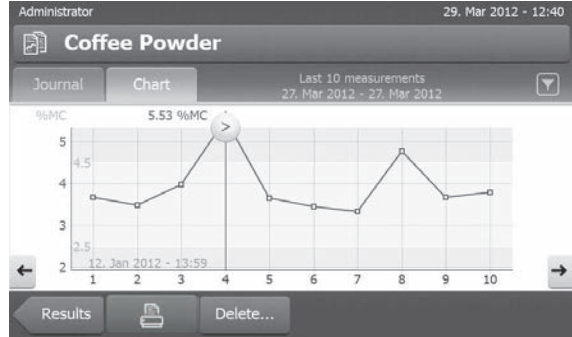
Administrator

29. Mar 2012 - 12:40

Coffee Powder

Journal

Chart

Last 10 measurements
27. Mar 2012 - 27. Mar 2012

%MC

5.53 %MC

5
4.5
4
3
2.5
2

12. Jan 2012 - 13:59

1 2 3 4 5 6 7 8 9 10

Results

Delete...